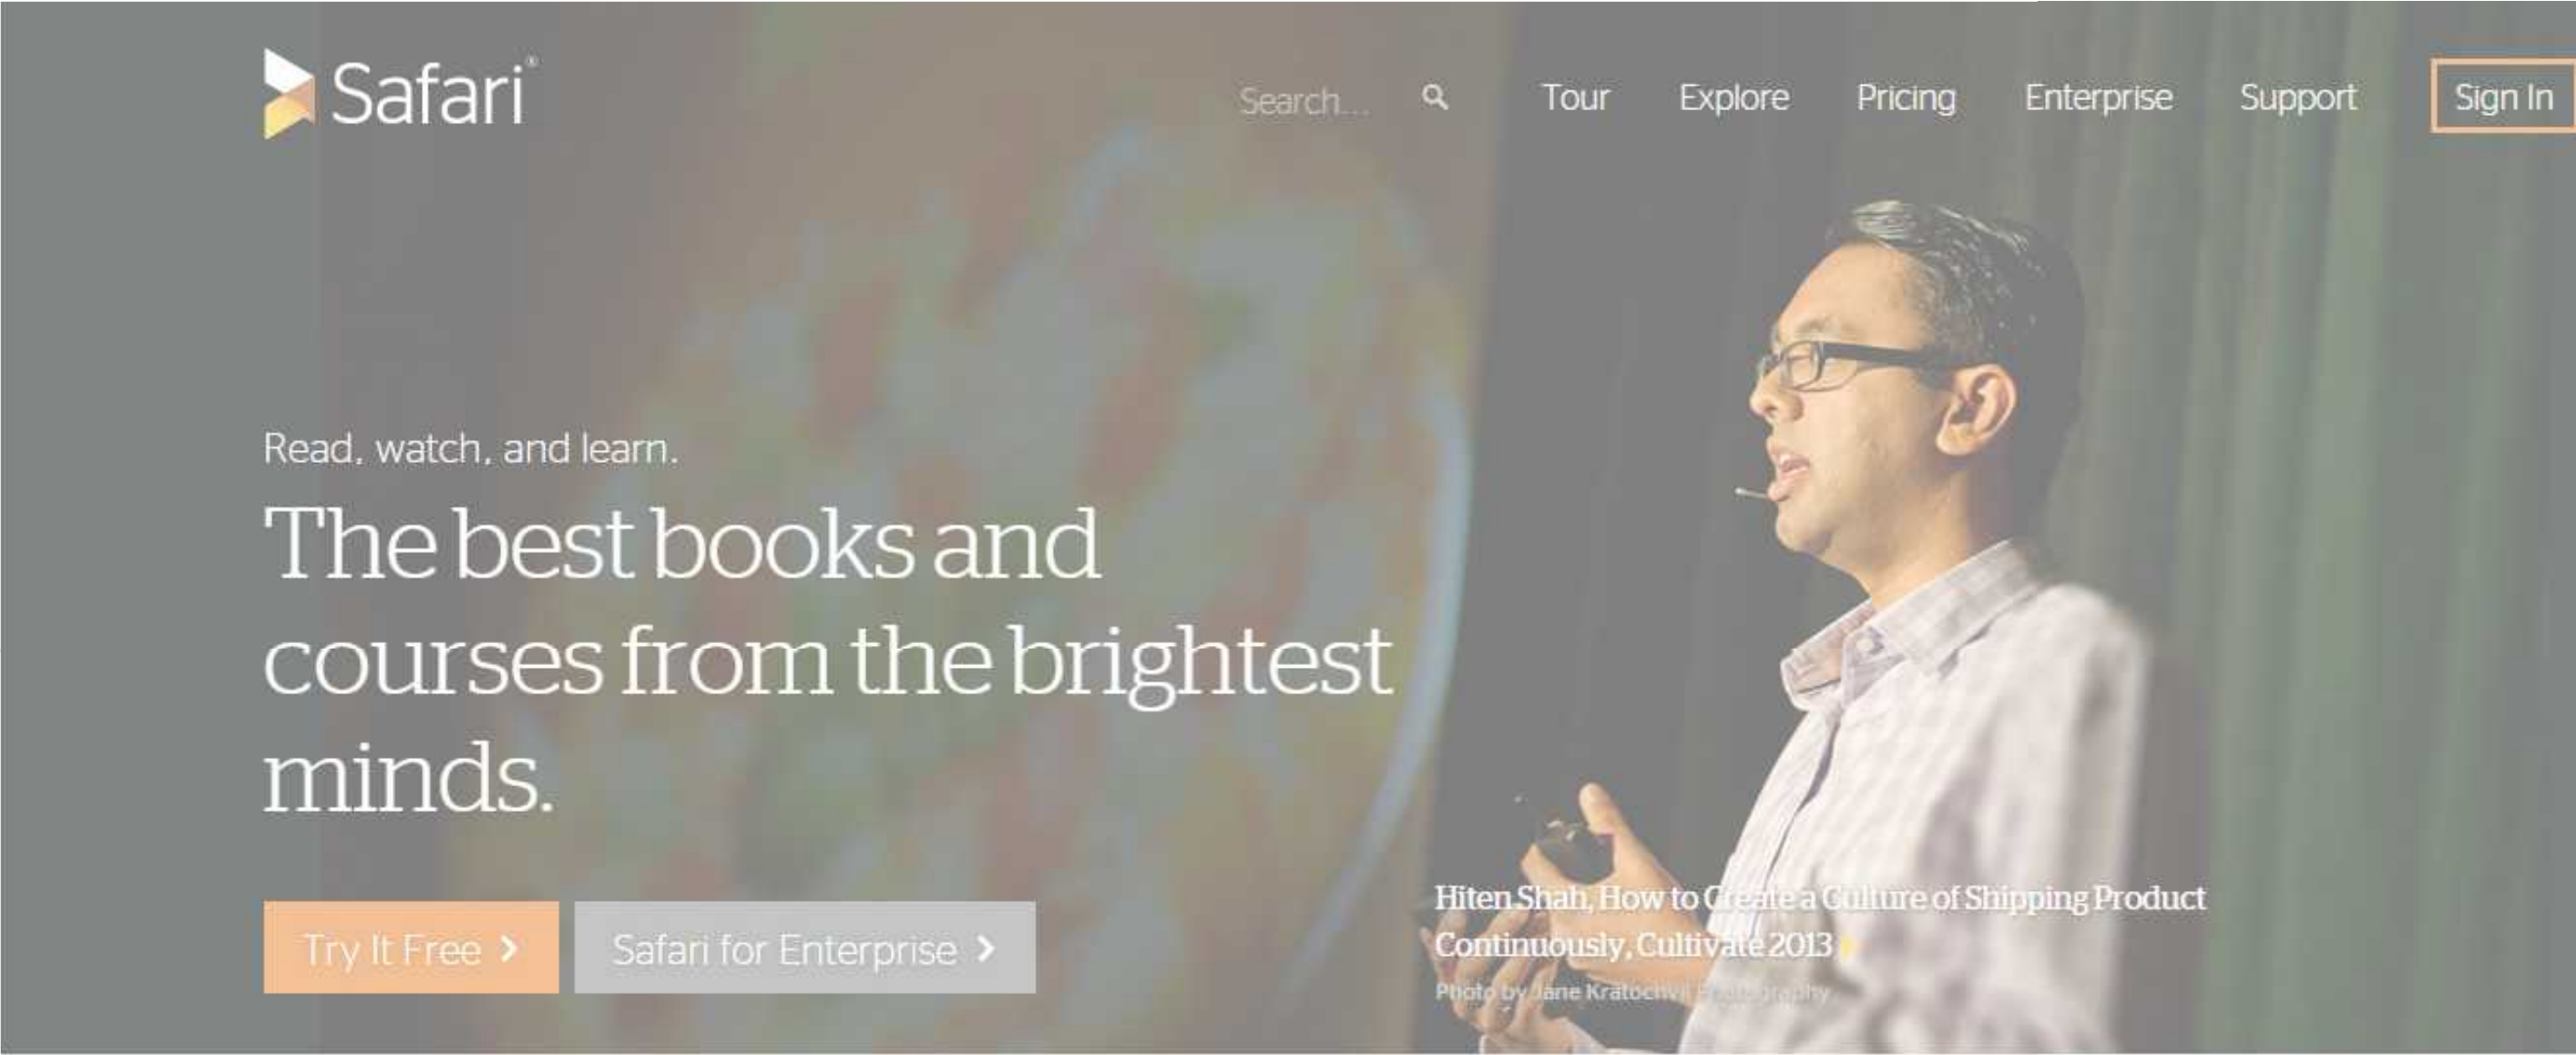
Safari®

Search...

Tour Explore Pricing Enterprise Support Sign In

Read, watch, and learn.

The best books and courses from the brightest minds.

Try It Free ›

Safari for Enterprise ›

Hiten Shah, How to Create a Culture of Shipping Product Continuously, Cultivate 2013

Photo by Jane Kratochvil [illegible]